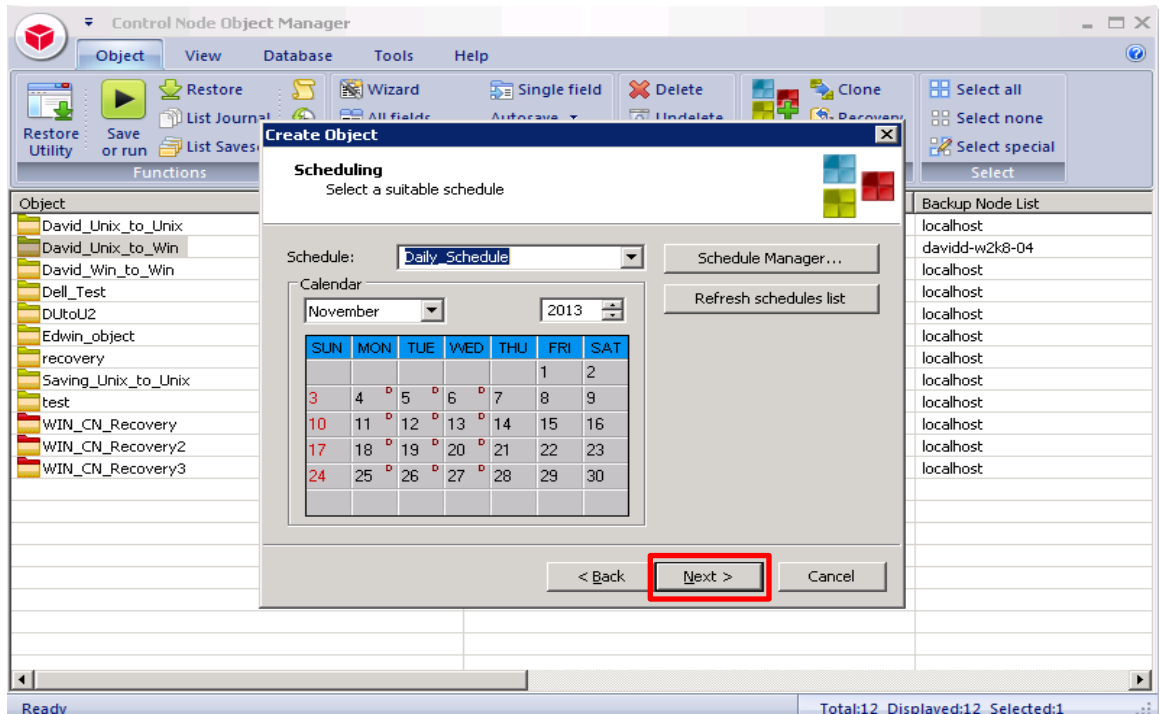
Control Node Object Manager

Object View Database Tools Help

Restore Utility
Save or run
Restore
List Journal
List Saves
Functions
Wizard
All fields
Single field
Autosave
Delete
Undelete
Clone
Recovery
Select all
Select none
Select special
Select

Object
David_Unix_to_Unix
David_Unix_to_Win
David_Win_to_Win
Dell_Test
DUtoU2
Edwin_object
recovery
Saving_Unix_to_Unix
test
WIN_CN_Recovery
WIN_CN_Recovery2
WIN_CN_Recovery3

Backup Node List
localhost
davidd-w2k8-04
localhost
localhost
localhost
localhost
localhost
localhost
localhost
localhost
localhost
localhost

Create Object

Scheduling
Select a suitable schedule

Schedule: Daily_Schedule
Schedule Manager...
Refresh schedules list

Calendar
November 2013

| SUN | MON | TUE | WED | THU | FRI | SAT |
|---|---|---|---|---|---|---|
| | | | | | 1 | 2 |
| 3 | 4 D | 5 D | 6 D | 7 | 8 | 9 |
| 10 | 11 D | 12 D | 13 D | 14 | 15 | 16 |
| 17 | 18 D | 19 D | 20 D | 21 | 22 | 23 |
| 24 | 25 D | 26 D | 27 D | 28 | 29 | 30 |

< Back Next > Cancel

Ready
Total:12 Displayed:12 Selected:1